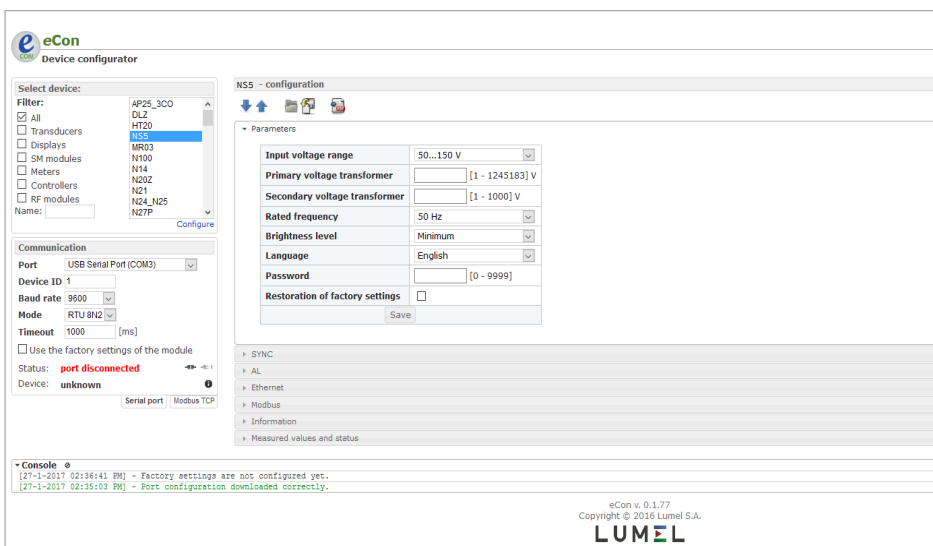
eCon
Device configurator

Select device:
Filter:
☑ All
☐ Transducers
☐ Displays
☐ SM modules
☐ Meters
☐ Controllers
☐ RF modules
Name:

AP25_3CO
DLZ
HT20
NS5
MR03
N100
N14
N20Z
N21
N24_N25
N27P

Configure

Communication
Port USB Serial Port (COM3)
Device ID 1
Baud rate 9600
Mode RTU 8N2
Timeout 1000 [ms]
☐ Use the factory settings of the module
Status: port disconnected
Device: unknown

Serial port | Modbus TCP

NS5 - configuration

▾ Parameters

| | |
|---|---|
| Input voltage range | 50...150 V |
| Primary voltage transformer | [1 - 1245183] V |
| Secondary voltage transformer | [1 - 1000] V |
| Rated frequency | 50 Hz |
| Brightness level | Minimum |
| Language | English |
| Password | [0 - 9999] |
| Restoration of factory settings | ☐ |

Save

▸ SYNC
▸ AL
▸ Ethernet
▸ Modbus
▸ Information
▸ Measured values and status

▾ Console
[27-1-2017 02:36:41 PM] - Factory settings are not configured yet.
[27-1-2017 02:35:03 PM] - Port configuration downloaded correctly.

eCon v. 0.1.77
Copyright © 2016 Lumel S.A.
LUMEL